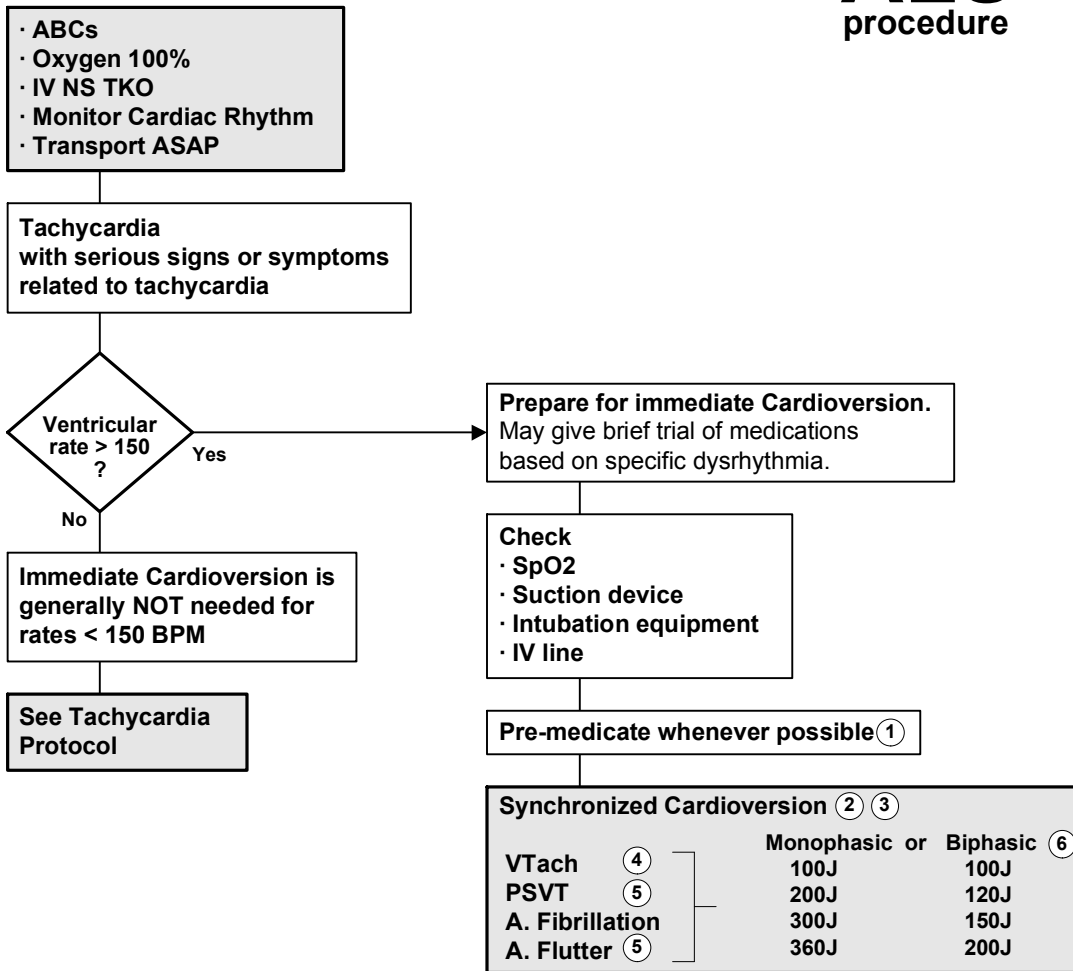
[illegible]
procedure

· ABCs
· Oxygen 100%
· IV NS TKO
· Monitor Cardiac Rhythm
· Transport ASAP

Tachycardia
with serious signs or symptoms related to tachycardia

Ventricular rate > 150 ?

Yes

No

Prepare for immediate Cardioversion.
May give brief trial of medications based on specific dysrhythmia.

Check
· SpO2
· Suction device
· Intubation equipment
· IV line

Immediate Cardioversion is generally NOT needed for rates < 150 BPM

See Tachycardia Protocol

Pre-medicate whenever possible 1

Synchronized Cardioversion 2 3

| | Monophasic or | Biphasic 6 |
|---|---|---|
| VTach 4 | 100J | 100J |
| PSVT 5 | 200J | 120J |
| A. Fibrillation | 300J | 150J |
| A. Flutter 5 | 360J | 200J |